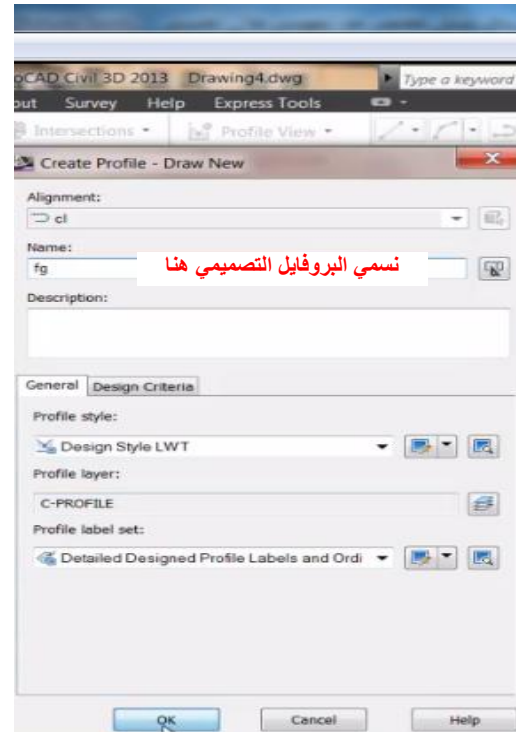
oCAD Civil 3D 2013 Drawing4.dwg
Type a keyword
out Survey Help Express Tools
Intersections Profile View
Create Profile - Draw New
Alignment:
cl
Name:
fg
نسمي البروفايل التصميمي هنا
Description:
General Design Criteria
Profile style:
Design Style LWT
Profile layer:
C-PROFILE
Profile label set:
Detailed Designed Profile Labels and Ordi
OK Cancel Help